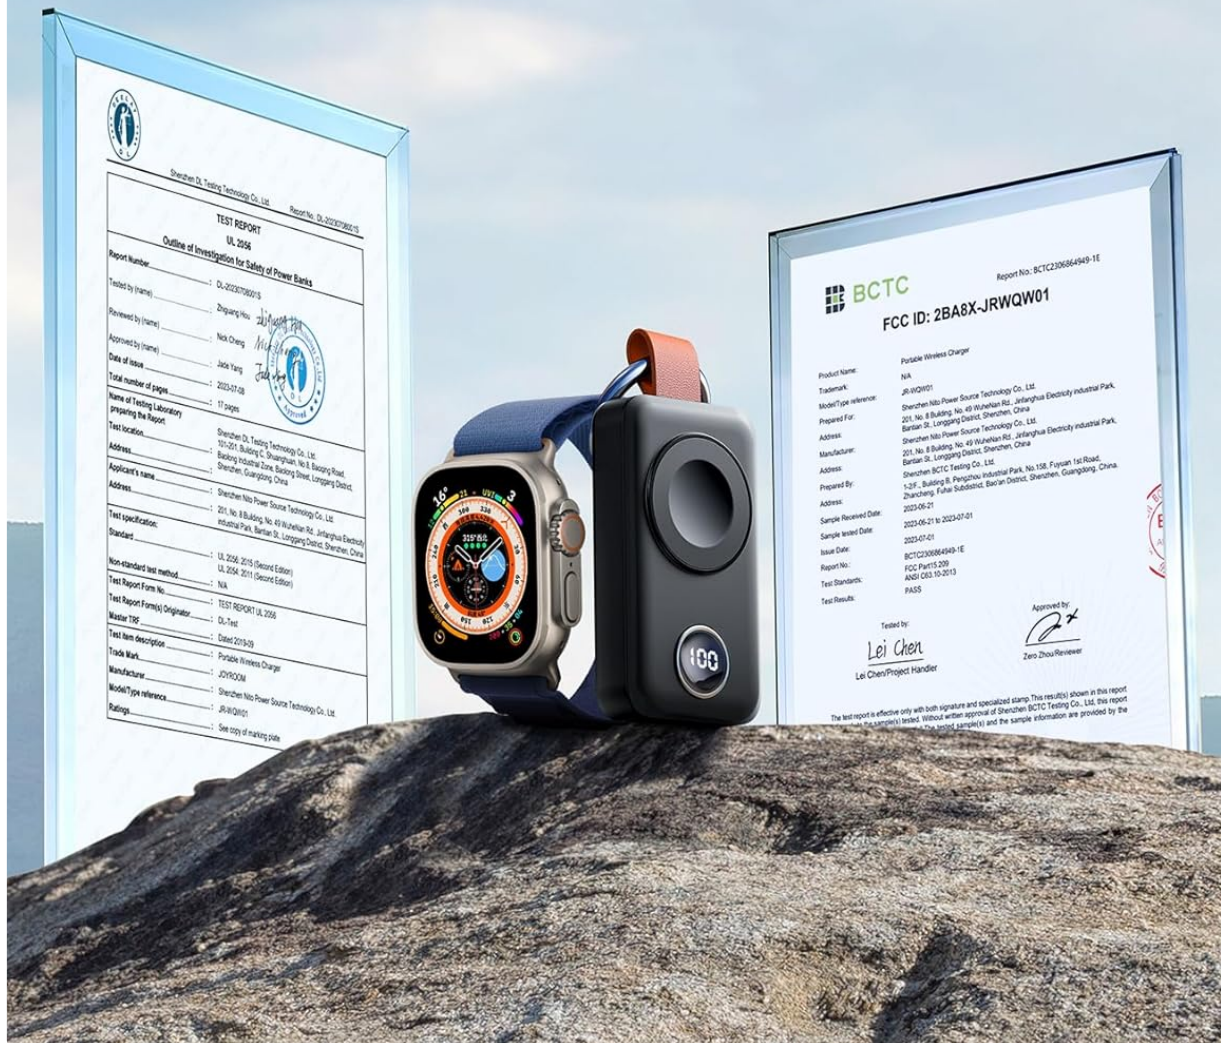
Shenzhen DL Testing Technology Co., Ltd. Report No.: DL-20230708001S

TEST REPORT
UL 2056
Outline of Investigation for Safety of Power Banks

| | |
|---|---|
| Report Number | |
| Tested by (name) | : DL-20230708001S |
| Reviewed by (name) | : Zhiguang Hou |
| Approved by (name) | : Nick Cheng |
| Date of issue | : Jade Yang |
| Total number of pages | : 2023-07-08 |
| Name of Testing Laboratory preparing the Report: | : 17 pages |
| Test location | : Shenzhen DL Testing Technology Co., Ltd. |
| Address | : 101-201, Building C, Shuangzhuan, No.8, Baoqing Road, Baolong Industrial Zone, Baolong Street, Longgang District, Shenzhen, Guangdong, China |
| Applicant's name | : Shenzhen Nito Power Source Technology Co., Ltd. |
| Address | : 201, No. 8 Building, No. 49 WuheNan Rd., Jinfanghua Electricity industrial Park, Bantian St., Longgang District, Shenzhen, China |
| Test specification: | |
| Standard | : UL 2056: 2015 (Second Edition) UL 2054: 2011 (Second Edition) |
| Non-standard test method | : N/A |
| Test Report Form No. | : TEST REPORT UL 2056 |
| Test Report Form(s) Originator | : DL-Test |
| Master TRF | : Dated 2019-09 |
| Test item description | : Portable Wireless Charger |
| Trade Mark | : JOYROOM |
| Manufacturer | : Shenzhen Nito Power Source Technology Co., Ltd. |
| Model/Type reference | : JR-WQW01 |
| Ratings | : See copy of marking plate |

Approved

16° 21 UV 3
300 33
25°C 00

100

BCTC
Report No.: BCTC2306864949-1E
FCC ID: 2BA8X-JRWQW01

| | |
|---|---|
| Product Name: | Portable Wireless Charger |
| Trademark: | N/A |
| Model/Type reference: | JR-WQW01 |
| Prepared For: | Shenzhen Nito Power Source Technology Co., Ltd. |
| Address: | 201, No. 8 Building, No. 49 WuheNan Rd., Jinfanghua Electricity industrial Park, Bantian St., Longgang District, Shenzhen, China |
| Manufacturer: | Shenzhen Nito Power Source Technology Co., Ltd. |
| Address: | 201, No. 8 Building, No. 49 WuheNan Rd., Jinfanghua Electricity industrial Park, Bantian St., Longgang District, Shenzhen, China |
| Prepared By: | Shenzhen BCTC Testing Co., Ltd. |
| Address: | 1-2/F., Building B, Pengzhou Industrial Park, No.158, Fuyuan 1st Road, Zhancheng, Fuhai Subdistrict, Bao'an District, Shenzhen, Guangdong, China. |
| Sample Received Date: | 2023-06-21 |
| Sample tested Date: | 2023-06-21 to 2023-07-01 |
| Issue Date: | 2023-07-01 |
| Report No.: | BCTC2306864949-1E |
| Test Standards: | FCC Part15 209 ANSI C63.10-2013 |
| Test Results: | PASS |

Tested by:
Lei Chen
Lei Chen/Project Handler

Approved by:
Zero Zhou/Reviewer

The test report is effective only with both signature and specialized stamp. This result(s) shown in this report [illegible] the sample(s) tested. Without written approval of Shenzhen BCTC Testing Co., Ltd, this report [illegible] The tested sample(s) and the sample information are provided by the